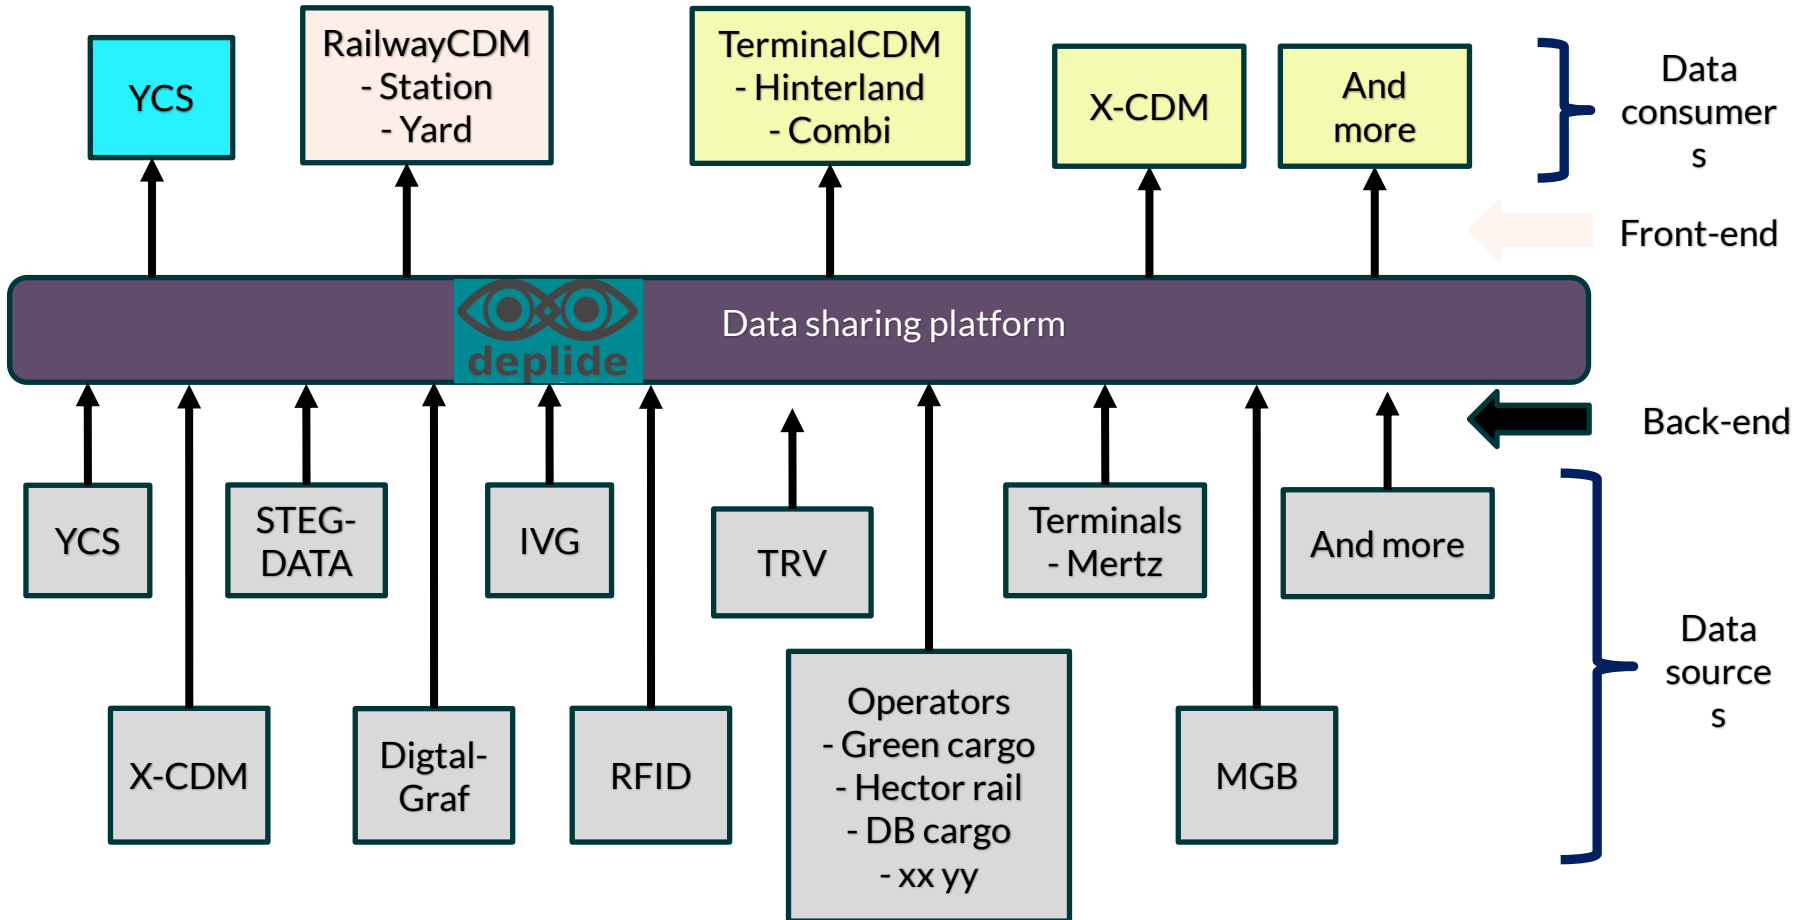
YCS

RailwayCDM
- Station
- Yard

TerminalCDM
- Hinterland
- Combi

X-CDM

And more

Data consumers

Front-end

deplide

Data sharing platform

Back-end

YCS

STEG-DATA

IVG

TRV

Terminals
- Mertz

And more

X-CDM

Digtal-Graf

RFID

Operators
- Green cargo
- Hector rail
- DB cargo
- xx yy

MGB

Data sources